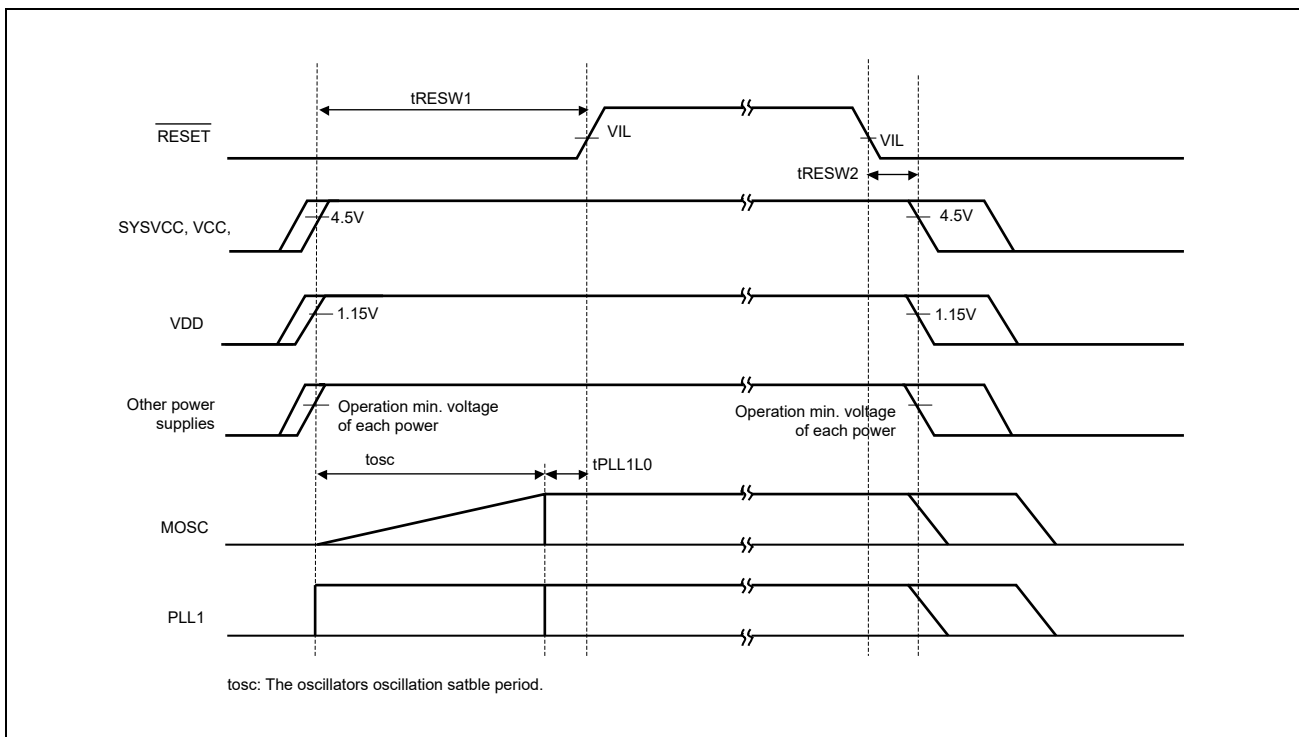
tRESW1

$\overline{RESET}$

VIL

VIL

tRESW2

SYSVCC, VCC,

4.5V

4.5V

VDD

1.15V

1.15V

Other power supplies

Operation min. voltage of each power

Operation min. voltage of each power

tosc

tPLL1L0

MOSC

PLL1

tosc: The oscillators oscillation satble period.